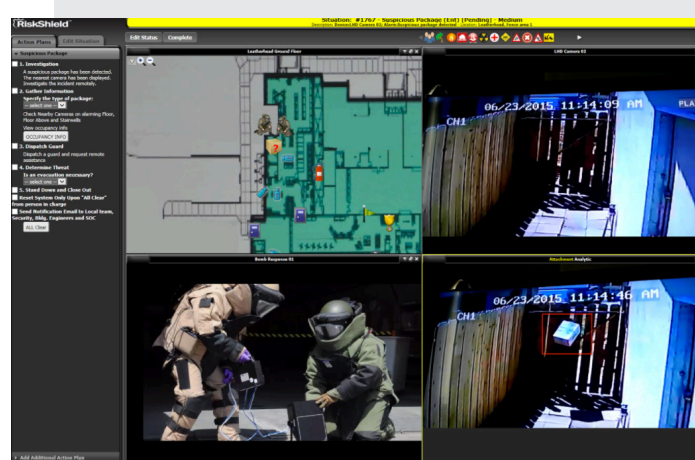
RiskShield

Situation: #1767 - Suspicious Package (Ext) (Pending) - Medium

Description: Device:LHD Camera 01 Alarm:Suspicious package detected Location: Leatherhead, Fence area 1

Action Plans

Edit Situation

Edit Status

Complete

Suspicious Package

1. Investigation

A suspicious package has been detected. The nearest camera has been displayed. Investigate the incident remotely.

2. Gather Information

Specify the type of package:

-- select one --

Check Nearby Cameras on alarming Floor, Floor Above and Stairwells

View occupancy info

OCCUPANCY INFO

3. Dispatch Guard

Dispatch a guard and request remote assistance

4. Determine Threat

Is an evacuation necessary?

-- select one --

5. Stand Down and Close Out

Reset System Only Upon "All Clear" from person in charge

Send Notification Email to Local team, Security, Bldg. Engineers and SOC

ALL Clear

Add Additional Action Plan

Leatherhead Ground Floor

LHD Camera 01

06/23/2015 11:14:09 AM

CH1

PLA

Bomb Response 01

Attachment Analytic

06/23/2015 11:14:46 AM

CH1